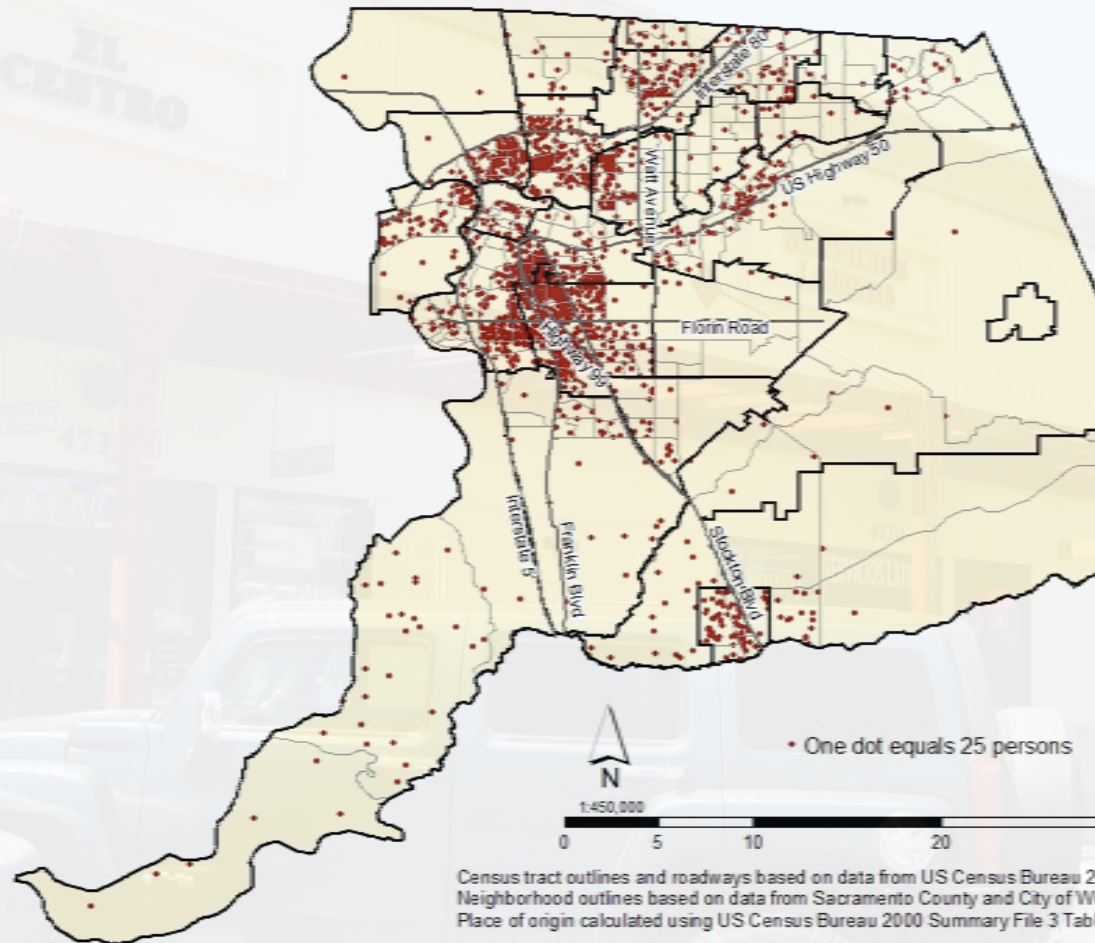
EL CENTRO

Interstate 80

Watt Avenue

US Highway 50

Florin Road

Highway 99

Interstate 5

Franklin Blvd

Stockton Blvd

4733

OPEN

N

1:450,000

0 5 10 20

One dot equals 25 persons

Census tract outlines and roadways based on data from US Census Bureau 2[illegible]
Neighborhood outlines based on data from Sacramento County and City of W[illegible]
Place of origin calculated using US Census Bureau 2000 Summary File 3 Tab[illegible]